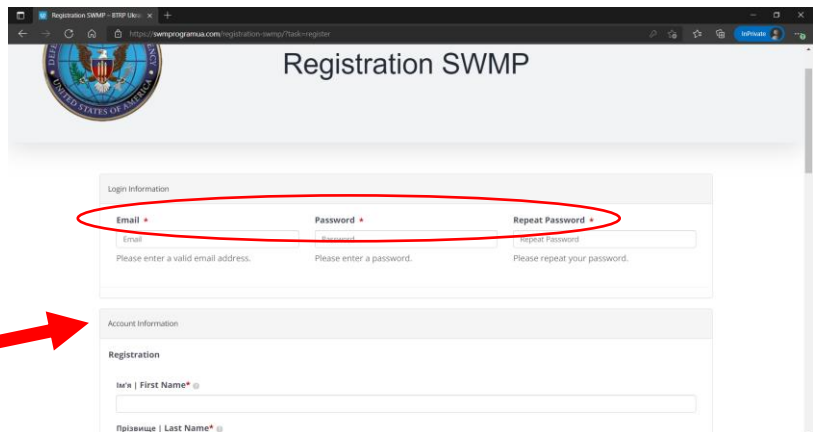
Registration SWMP – BTRP Ukra ×  +

https://swmprogramua.com/registration-swmp/?task=register

InPrivate

DEFENSE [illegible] AGENCY
UNITED STATES OF AMERICA

Registration SWMP

Login Information

Email *
Email
Please enter a valid email address.

Password *
Password
Please enter a password.

Repeat Password *
Repeat Password
Please repeat your password.

Account Information

Registration

Ім'я | First Name*

Прізвище | Last Name*